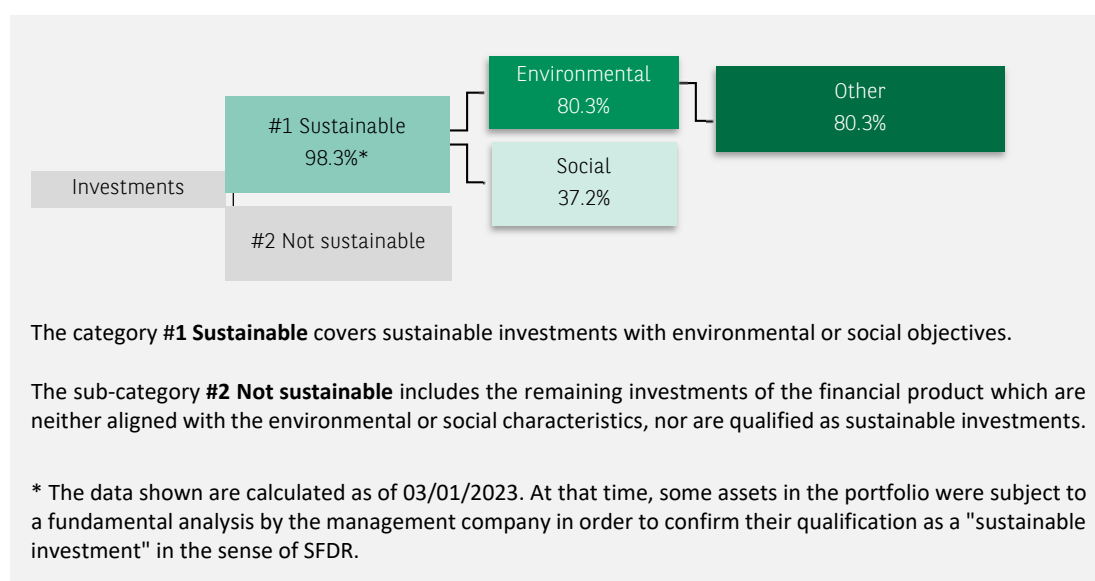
Investments

#1 Sustainable
98.3%*

#2 Not sustainable

Environmental
80.3%

Social
37.2%

Other
80.3%

The category **#1 Sustainable** covers sustainable investments with environmental or social objectives.

The sub-category **#2 Not sustainable** includes the remaining investments of the financial product which are neither aligned with the environmental or social characteristics, nor are qualified as sustainable investments.

* The data shown are calculated as of 03/01/2023. At that time, some assets in the portfolio were subject to a fundamental analysis by the management company in order to confirm their qualification as a "sustainable investment" in the sense of SFDR.